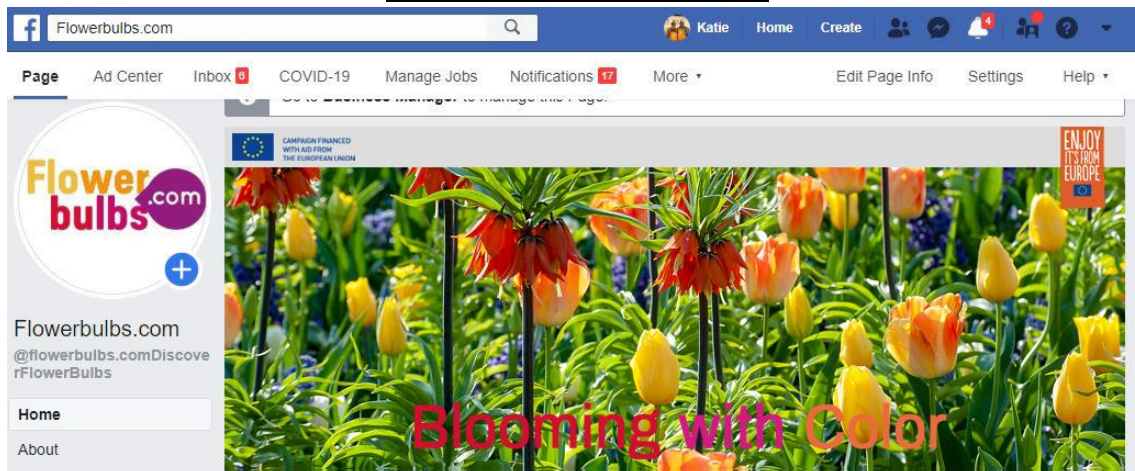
Flowerbulbs.com

Katie Home Create 4

Page Ad Center Inbox 6 COVID-19 Manage Jobs Notifications 17 More ▾ Edit Page Info Settings Help ▾

Go to Business Manager to manage this Page.

CAMPAIGN FINANCED WITH AID FROM THE EUROPEAN UNION

ENJOY IT'S FROM EUROPE

Flower bulbs .com

Flowerbulbs.com

@flowerbulbs.comDiscoverFlowerBulbs

Home

About

Blooming with Color